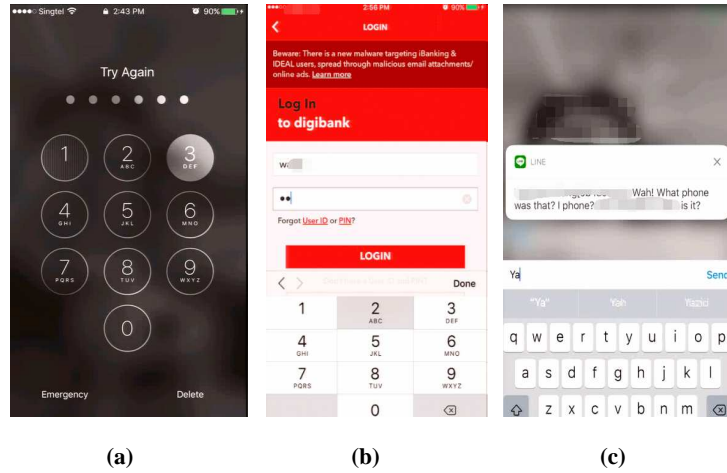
Singtel 2:43 PM 90%

Try Again

1
2 ABC
3 DEF
4 GHI
5 JKL
6 MNO
7 PQRS
8 TUV
9 WXYZ
0

Emergency
Delete

2:56 PM 90%

LOGIN

Beware: There is a new malware targeting iBanking & IDEAL users, spread through malicious email attachments/ online ads. Learn more

Log In
to digibank

W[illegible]
••

Forgot User ID or PIN?

LOGIN

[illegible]
Done

1
2 ABC
3 DEF
4 GHI
5 JKL
6 MNO
7 PQRS
8 TUV
9 WXYZ
0

LINE

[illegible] Wah! What phone was that? I phone? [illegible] is it?

Ya
Send

"Ya"
Yah
Yazki

q w e r t y u i o p
a s d f g h j k l
z x c v b n m

(a)
(b)
(c)